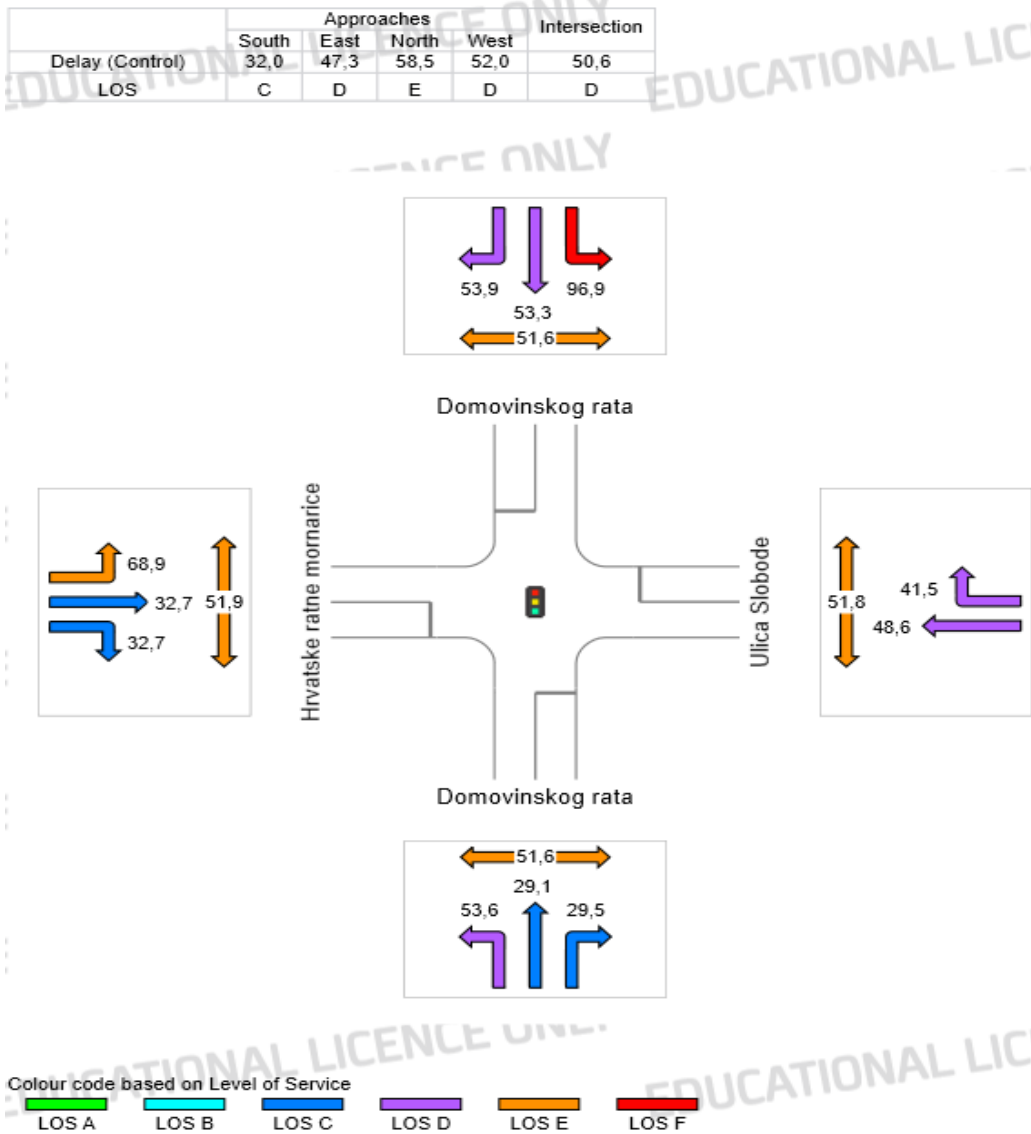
| | Approaches | | | | Intersection |
|---|---|---|---|---|---|
| | South | East | North | West | |
| Delay (Control) | 32,0 | 47,3 | 58,5 | 52,0 | 50,6 |
| LOS | C | D | E | D | D |

EDUCATIONAL LICENCE ONLY

EDUCATIONAL LIC

LICENCE ONLY

53,9
53,3
96,9
51,6

Domovinskog rata

68,9
32,7
32,7
51,9

Hrvatske ratne mornarice

Ulica Slobode

51,8
41,5
48,6

Domovinskog rata

51,6
29,1
53,6
29,5

EDUCATIONAL LICENCE ONLY

EDUCATIONAL LIC

Colour code based on Level of Service
LOS A LOS B LOS C LOS D LOS E LOS F